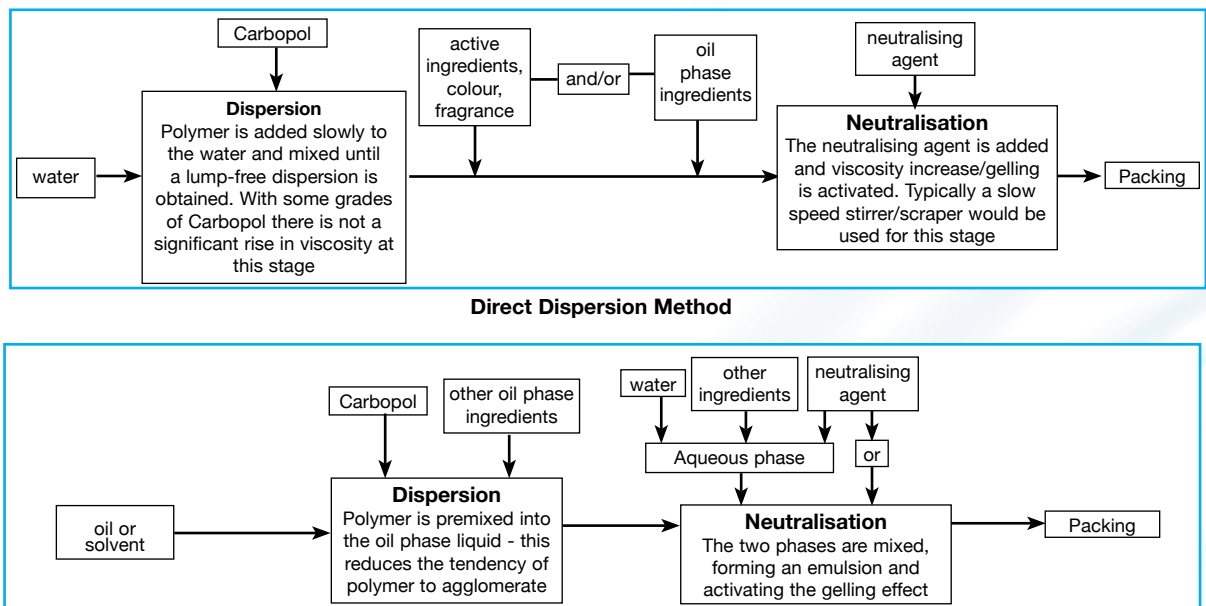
Carbopol

water

Dispersion
Polymer is added slowly to the water and mixed until a lump-free dispersion is obtained. With some grades of Carbopol there is not a significant rise in viscosity at this stage

active ingredients, colour, fragrance

and/or

oil phase ingredients

neutralising agent

Neutralisation
The neutralising agent is added and viscosity increase/gelling is activated. Typically a slow speed stirrer/scraper would be used for this stage

Packing

Direct Dispersion Method

Carbopol

other oil phase ingredients

water

other ingredients

neutralising agent

Aqueous phase

or

oil or solvent

Dispersion
Polymer is premixed into the oil phase liquid - this reduces the tendency of polymer to agglomerate

Neutralisation
The two phases are mixed, forming an emulsion and activating the gelling effect

Packing